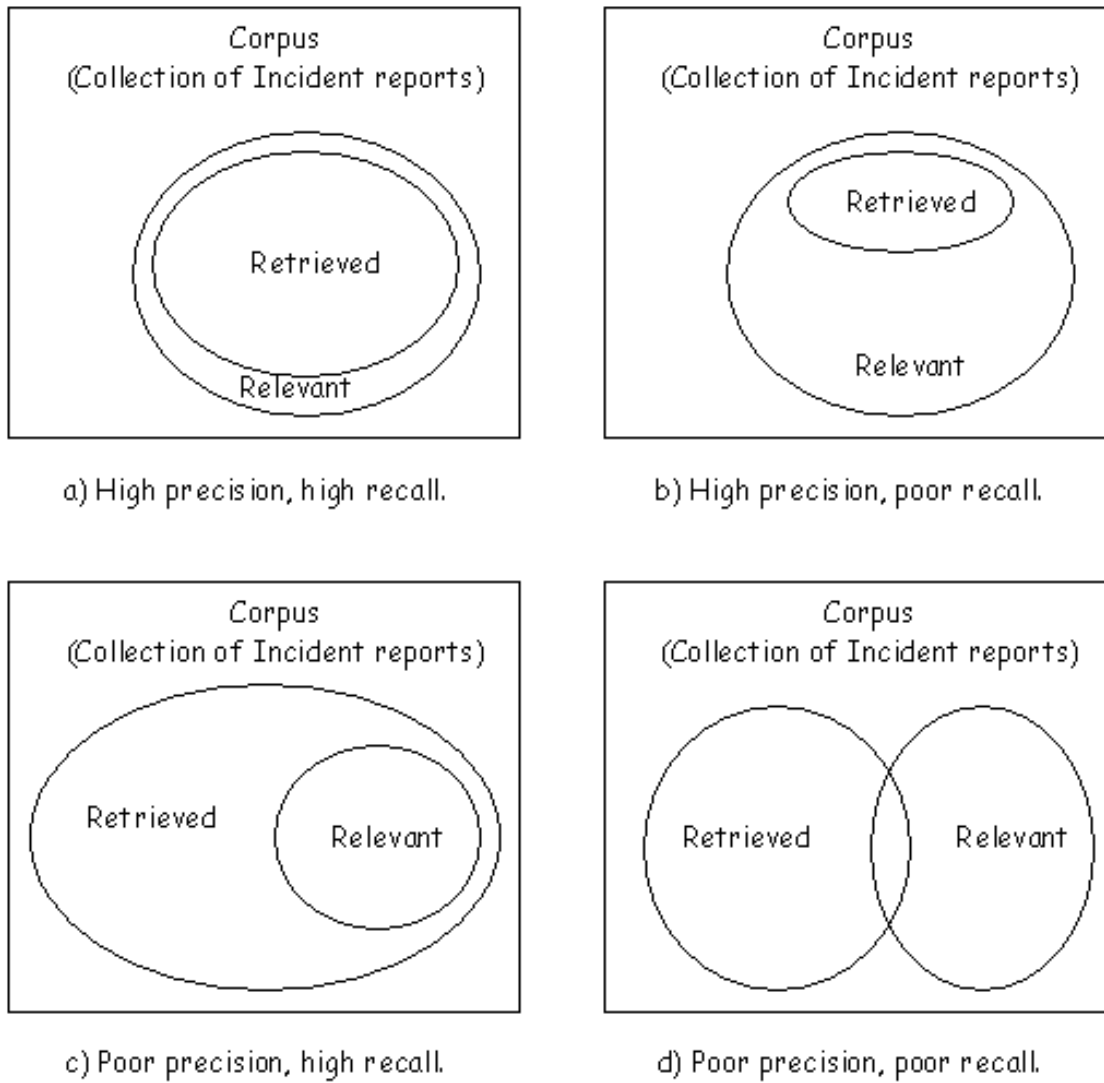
Corpus
(Collection of Incident reports)

Retrieved

Relevant

a) High precision, high recall.

Corpus
(Collection of Incident reports)

Retrieved

Relevant

b) High precision, poor recall.

Corpus
(Collection of Incident reports)

Retrieved

Relevant

c) Poor precision, high recall.

Corpus
(Collection of Incident reports)

Retrieved

Relevant

d) Poor precision, poor recall.